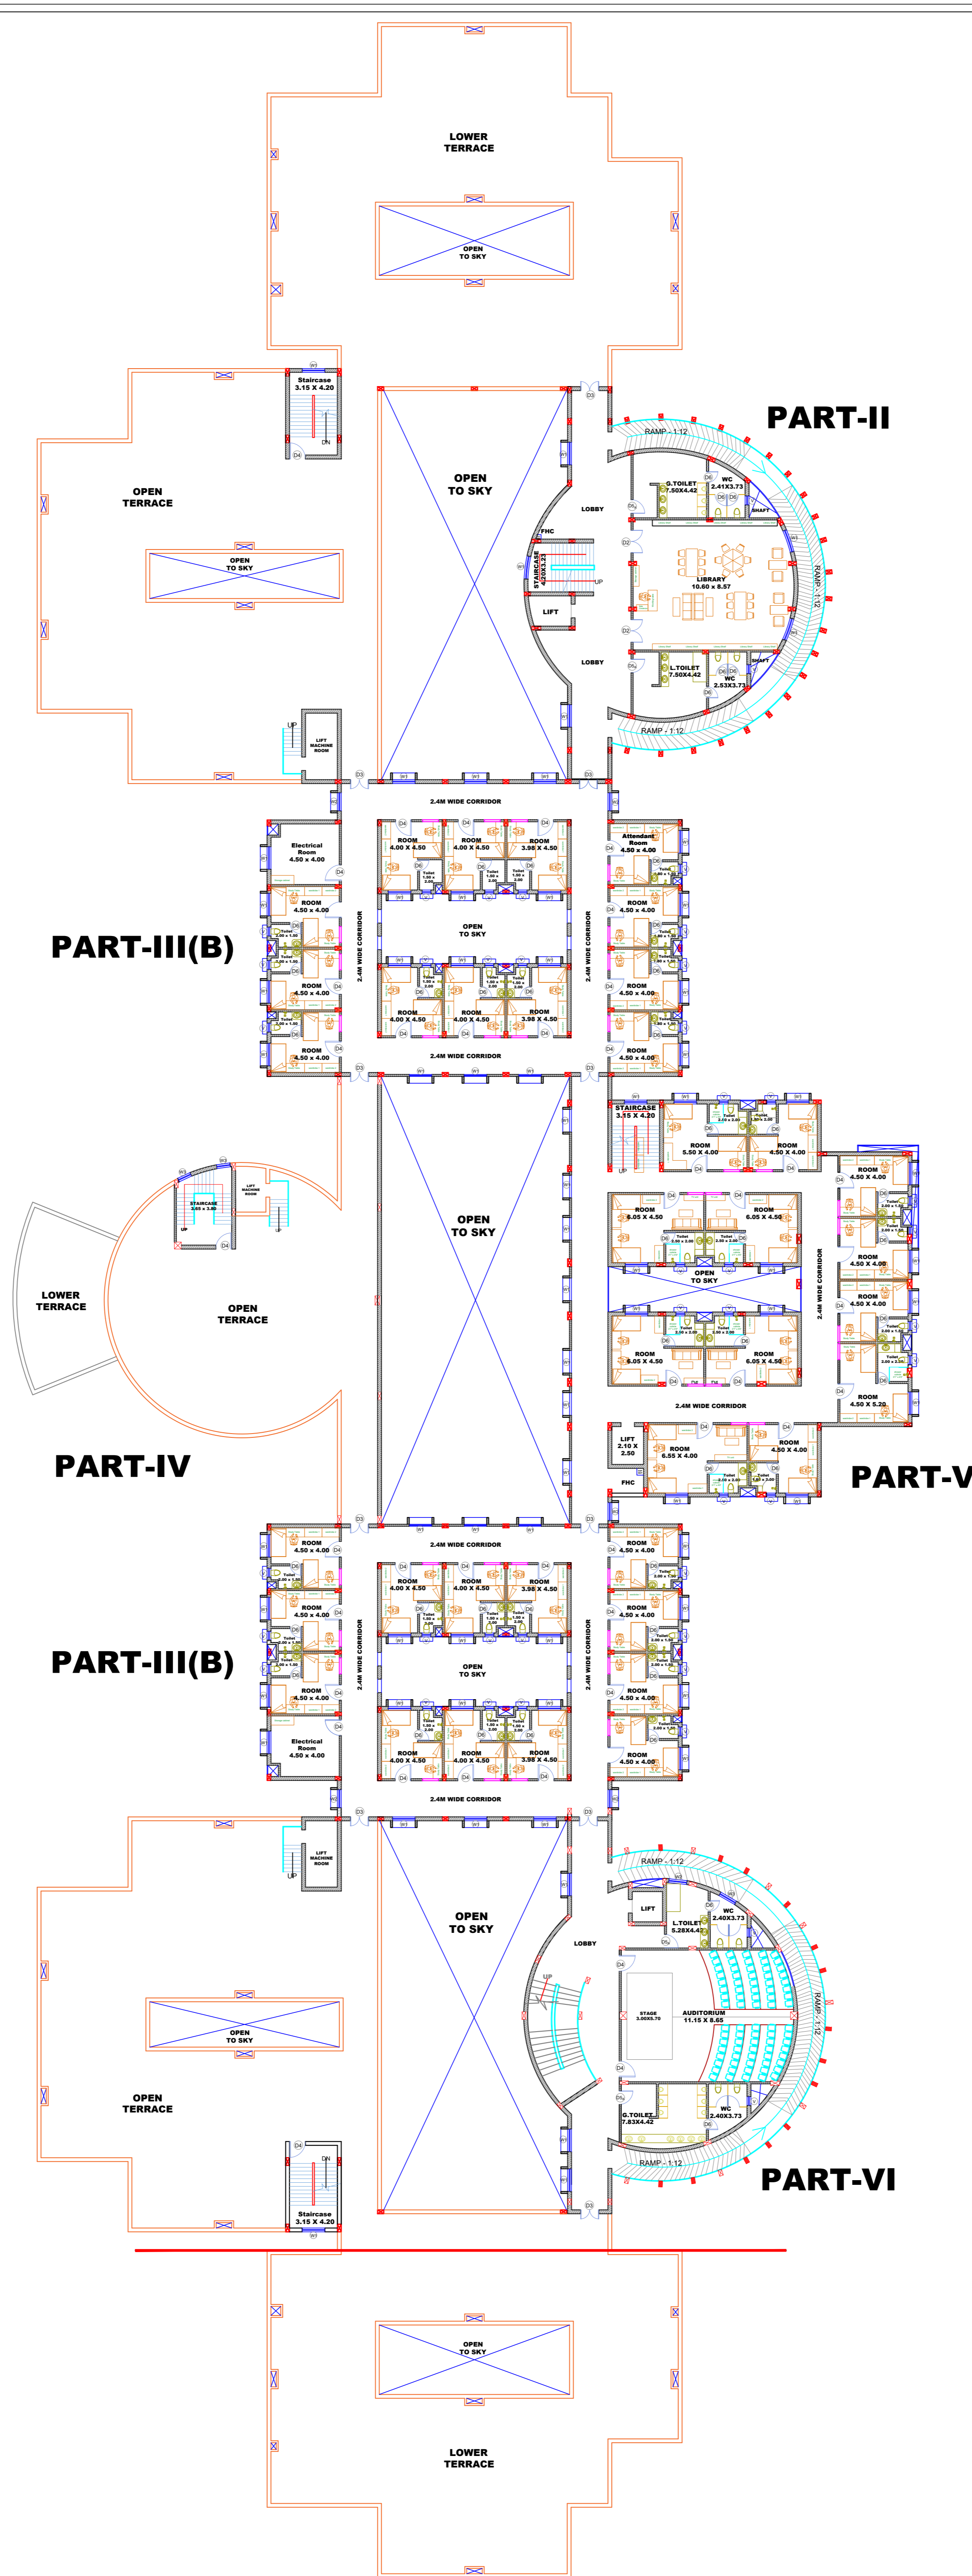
LOWER TERRACE

OPEN TO SKY

Staircase 3.15 X 4.20

DN

OPEN TERRACE

OPEN TO SKY

OPEN TO SKY

PART-II

RAMP - 1:12

LOBBY

FHC

STAIRCASE

UP

LIFT

LOBBY

G.TOILET 7.50X4.42

WC 2.41X3.73

SHAFT

LIBRARY 10.60 x 8.57

RAMP - 1:12

L.TOILET 7.50X4.42

WC 2.53X3.73

SHAFT

RAMP - 1:12

UP

LIFT MACHINE ROOM

2.4M WIDE CORRIDOR

Electrical Room 4.50 x 4.00

ROOM 4.00 X 4.50

ROOM 4.00 X 4.50

ROOM 3.98 X 4.50

Attendant Room 4.50 x 4.00

ROOM 4.50 x 4.00

ROOM 4.50 x 4.00

OPEN TO SKY

2.4M WIDE CORRIDOR

2.4M WIDE CORRIDOR

PART-III(B)

ROOM 4.50 x 4.00

ROOM 4.50 x 4.00

ROOM 4.00 X 4.50

ROOM 4.00 X 4.50

ROOM 3.98 X 4.50

ROOM 4.50 x 4.00

ROOM 4.50 x 4.00

2.4M WIDE CORRIDOR

STAIRCASE 3.15 X 4.20

ROOM 5.50 X 4.00

ROOM 4.50 X 4.00

UP

STAIRCASE 3.65 X 3.80

LIFT MACHINE ROOM

OPEN TO SKY

ROOM 6.05 X 4.50

ROOM 6.05 X 4.50

OPEN TO SKY

ROOM 4.50 X 4.00

ROOM 4.50 X 4.00

ROOM 4.50 X 4.00

2.4M WIDE CORRIDOR

LOWER TERRACE

OPEN TERRACE

ROOM 6.05 X 4.50

ROOM 6.05 X 4.50

ROOM 4.50 X 5.20

2.4M WIDE CORRIDOR

PART-IV

LIFT 2.10 X 2.50

FHC

ROOM 6.55 X 4.00

ROOM 4.50 X 4.00

PART-V

2.4M WIDE CORRIDOR

ROOM 4.50 x 4.00

ROOM 4.50 x 4.00

ROOM 4.00 X 4.50

ROOM 4.00 X 4.50

ROOM 3.98 X 4.50

ROOM 4.50 x 4.00

ROOM 4.50 x 4.00

PART-III(B)

OPEN TO SKY

2.4M WIDE CORRIDOR

2.4M WIDE CORRIDOR

ROOM 4.50 x 4.00

ROOM 4.50 x 4.00

Electrical Room 4.50 x 4.00

ROOM 4.00 X 4.50

ROOM 4.00 X 4.50

ROOM 3.98 X 4.50

ROOM 4.50 x 4.00

2.4M WIDE CORRIDOR

LIFT MACHINE ROOM

UP

RAMP - 1:12

OPEN TO SKY

LIFT

L.TOILET 5.28X4.42

WC 2.40X3.73

LOBBY

UP

STAGE 3.00X5.70

AUDITORIUM 11.15 X 8.65

RAMP - 1:12

OPEN TO SKY

OPEN TERRACE

G.TOILET 7.83X4.42

WC 2.40X3.73

RAMP - 1:12

PART-VI

DN

Staircase 3.15 X 4.20

OPEN TO SKY

LOWER TERRACE